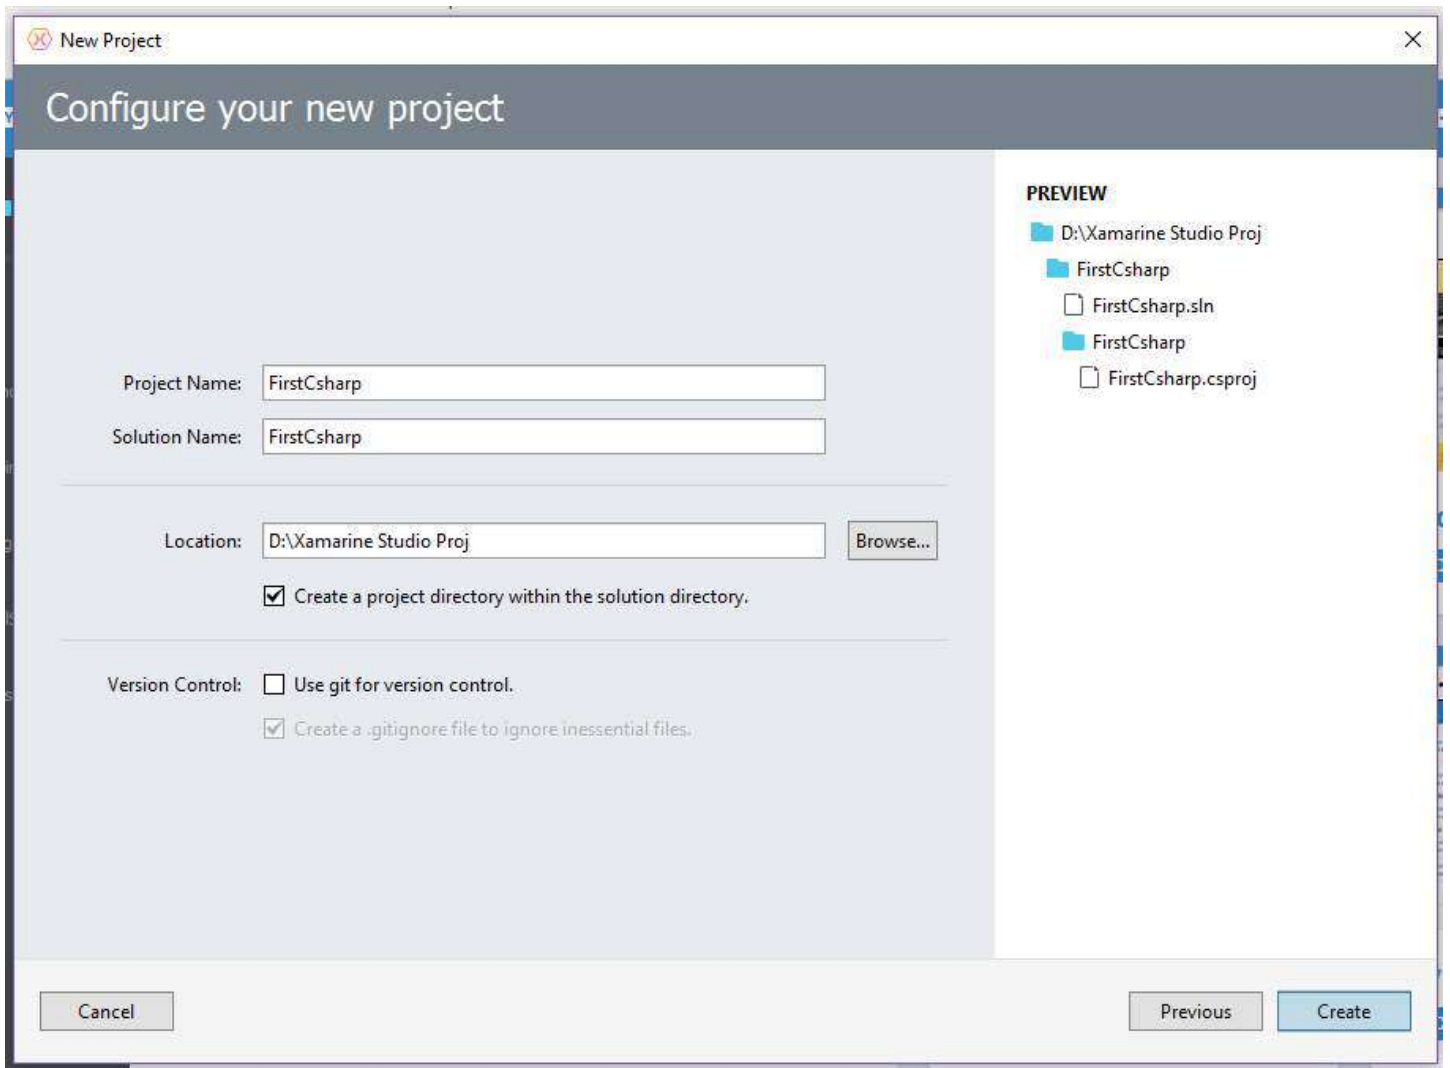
New Project

Configure your new project

Project Name: FirstCsharp

Solution Name: FirstCsharp

Location: D:\Xamarine Studio Proj

Browse...

Create a project directory within the solution directory.

Version Control: Use git for version control.

Create a .gitignore file to ignore inessential files.

PREVIEW

D:\Xamarine Studio Proj

FirstCsharp

FirstCsharp.sln

FirstCsharp

FirstCsharp.csproj

Cancel

Previous

Create